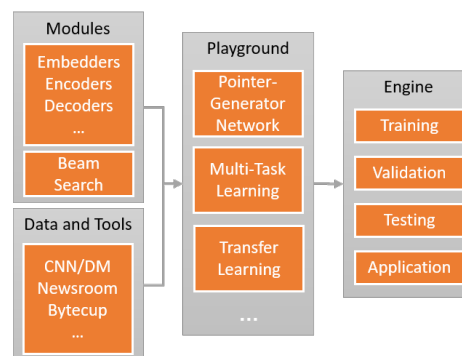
Modules

Embedders
Encoders
Decoders
...

Beam Search

Data and Tools

CNN/DM
Newsroom
Bytecup
...

Playground

Pointer-Generator Network

Multi-Task Learning

Transfer Learning

...

Engine

Training

Validation

Testing

Application